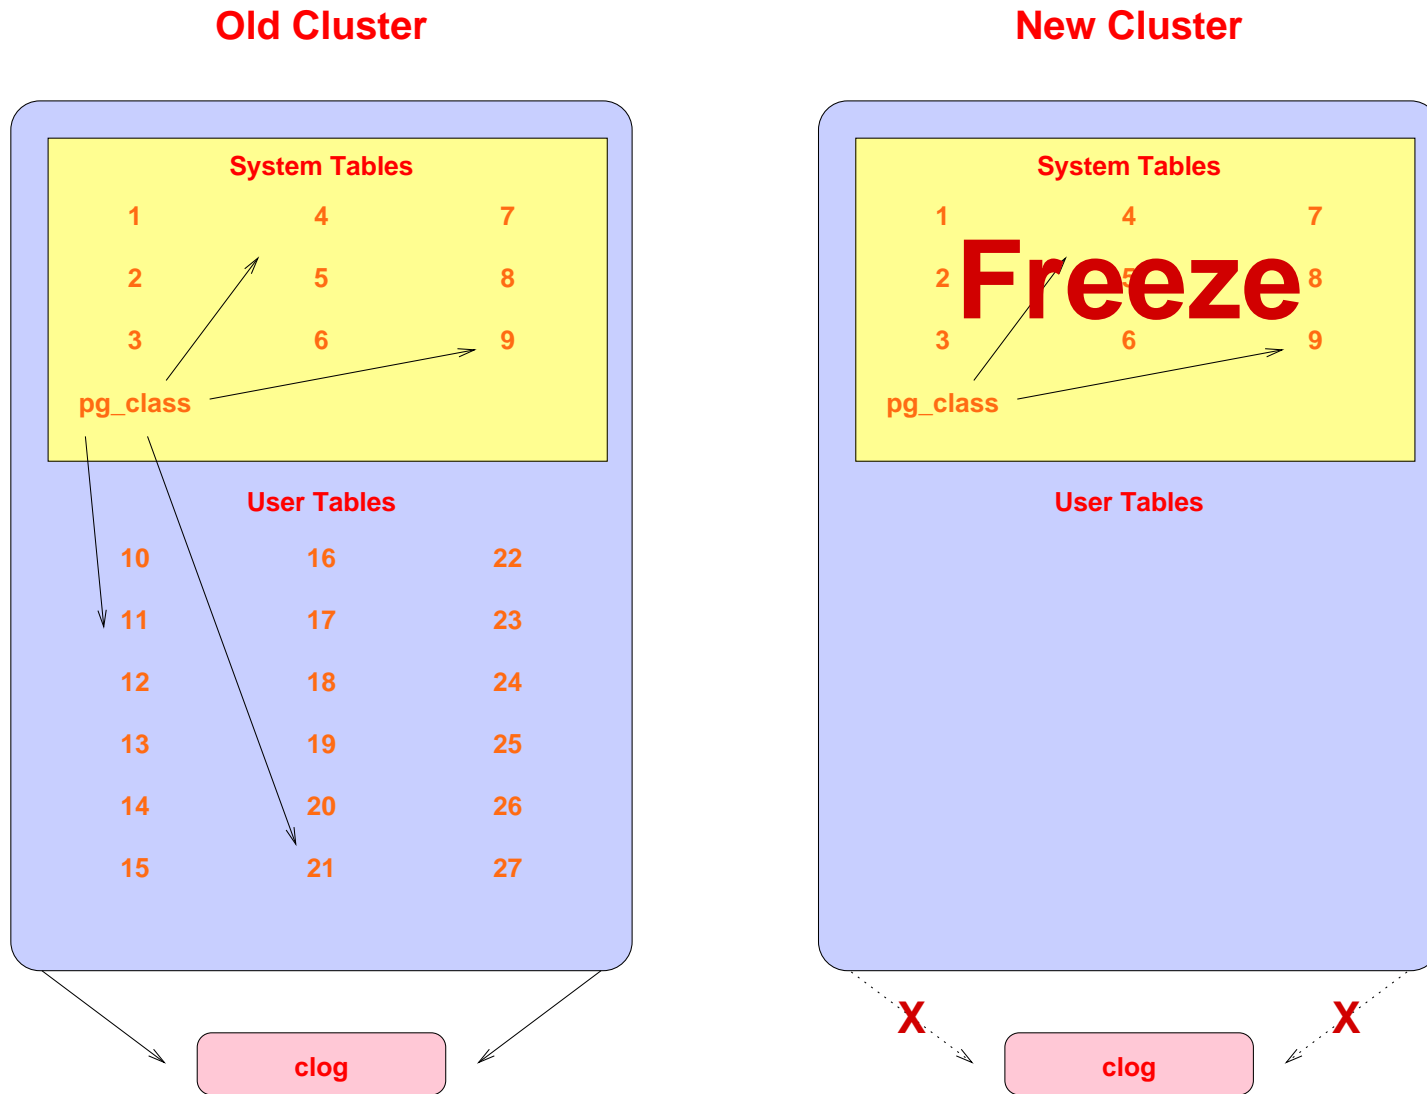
Old Cluster

System Tables

1 4 7

2 5 8

3 6 9

pg_class

User Tables

10 16 22

11 17 23

12 18 24

13 19 25

14 20 26

15 21 27

clog

New Cluster

System Tables

1 4 7

2 5 8

3 6 9

Freeze

pg_class

User Tables

X X

clog